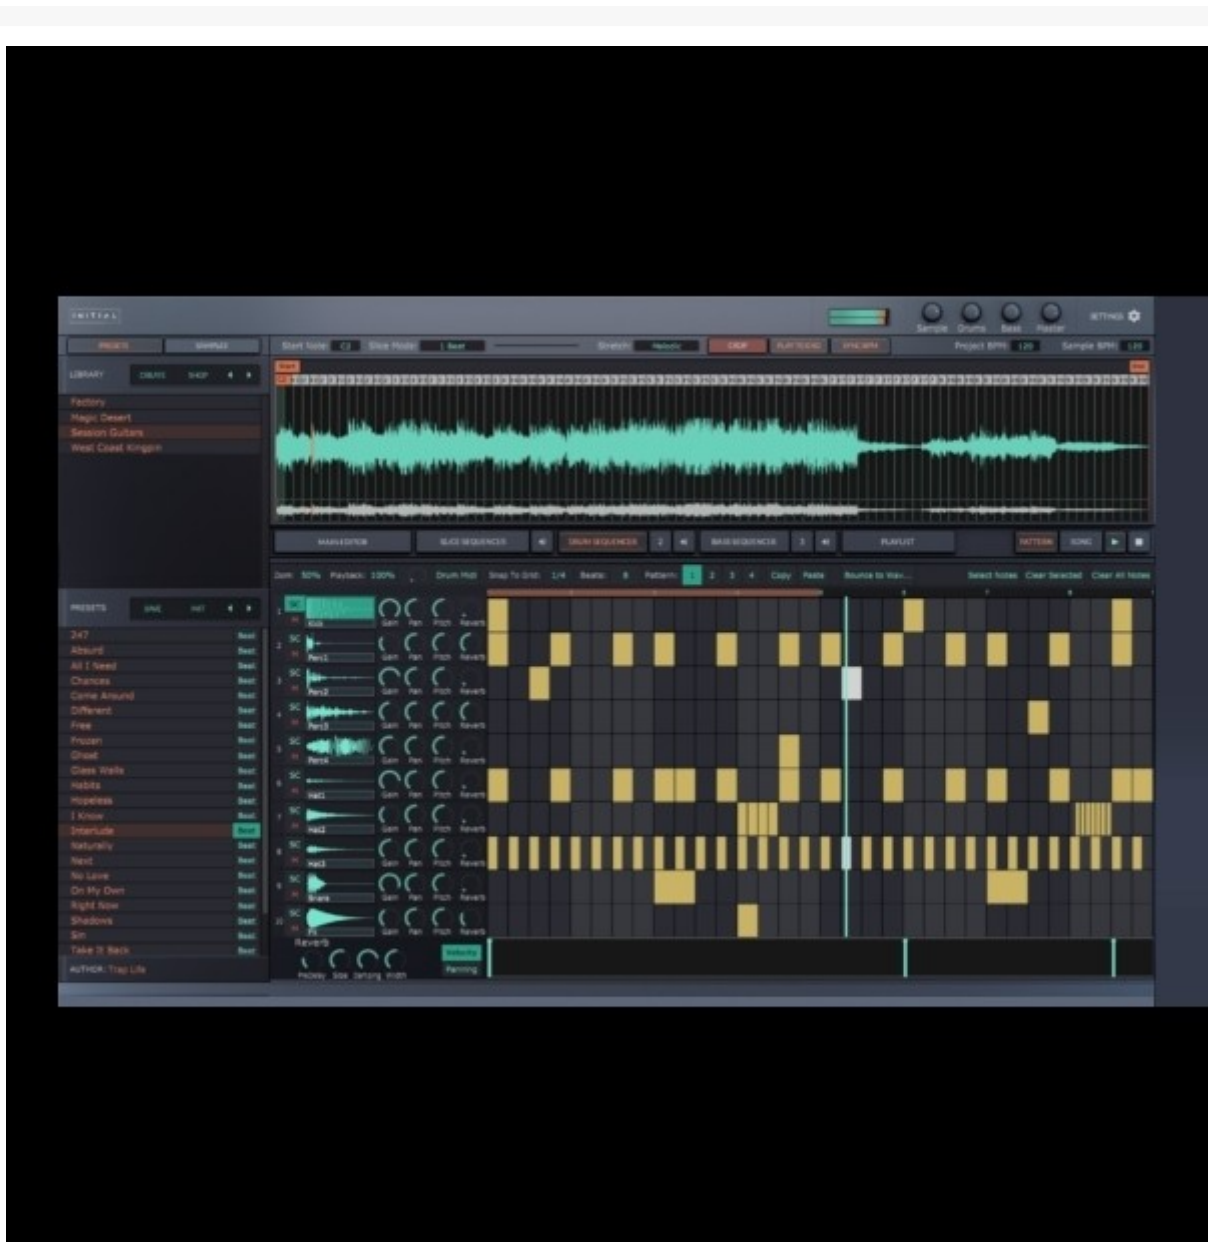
INITIAL

Sample Drums Beat Master SETTINGS

PRESETS SAMPLE

Start Note C2 Slice Mode 1 Beat Stretch Melodic CROP PLAY TO END SYNC BPM Project BPM 120 Sample BPM 120

LIBRARY CREATE SHOP

Factory
Magic Desert
Session Guitars
West Coast Kingpin

MAIN EDITOR SLICE SEQUENCER DRUM SEQUENCER 2 BASS SEQUENCER 3 PLAYLIST PATTERN SONG

Zoom 50% Playback 100% Drum Midi Snap To Grid 1/4 Beats 8 Pattern 1 2 3 4 Copy Paste Bounce to Wav... Select Notes Clear Selected Clear All Notes

PRESETS SAVE INIT

247
Absurd
All I Need
Chances
Come Around
Different
Free
Frozen
Ghost
Glass Walls
Habits
Hopeless
I Know
Interlude
Naturally
Next
No Love
On My Own
Right Now
Shadows
Sin
Take It Back

AUTHOR: Trap Life

Kick
Perc1
Perc2
Perc3
Perc4
Hat1
Hat2
Hat3
Snare
FX

Gain Pan Pitch Reverb

Reverb
Predelay Size Damping Width

Velocity
Panning